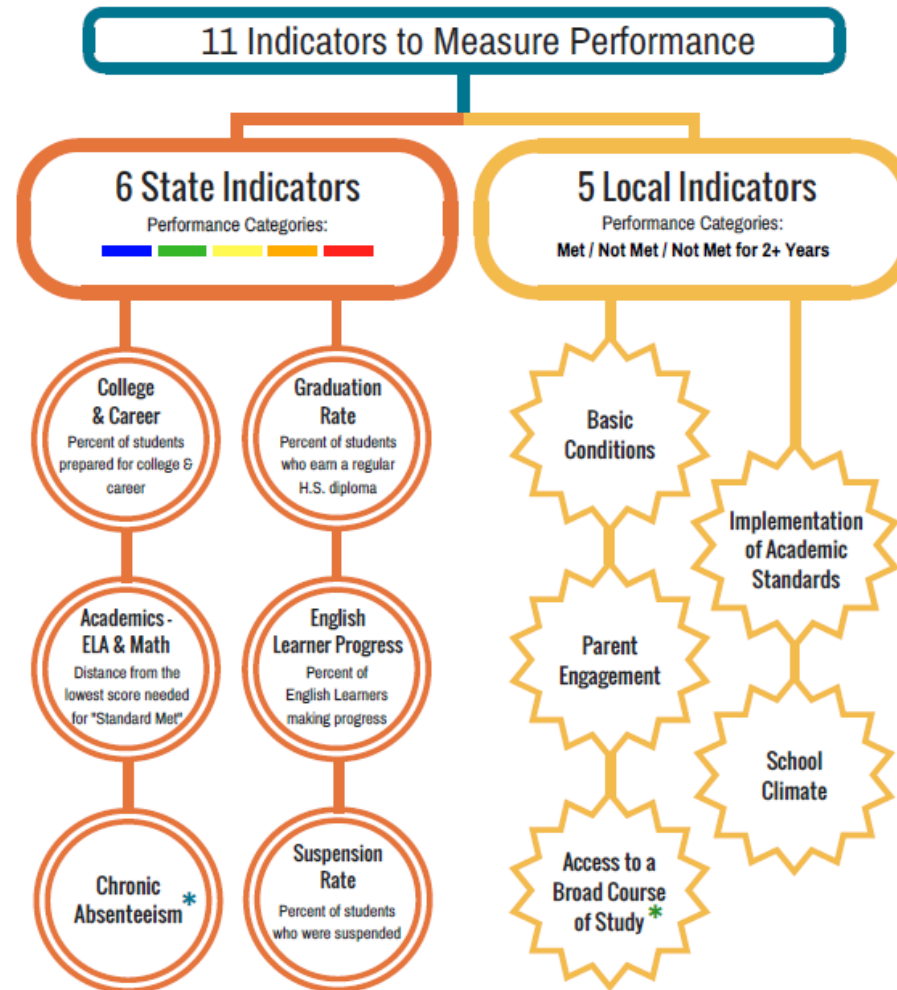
11 Indicators to Measure Performance

6 State Indicators
Performance Categories:

5 Local Indicators
Performance Categories:
Met / Not Met / Not Met for 2+ Years

College & Career
Percent of students prepared for college & career

Academics - ELA & Math
Distance from the lowest score needed for "Standard Met"

Chronic Absenteeism *

Graduation Rate
Percent of students who earn a regular H.S. diploma

English Learner Progress
Percent of English Learners making progress

Suspension Rate
Percent of students who were suspended

Basic Conditions

Parent Engagement

Access to a Broad Course of Study *

Implementation of Academic Standards

School Climate